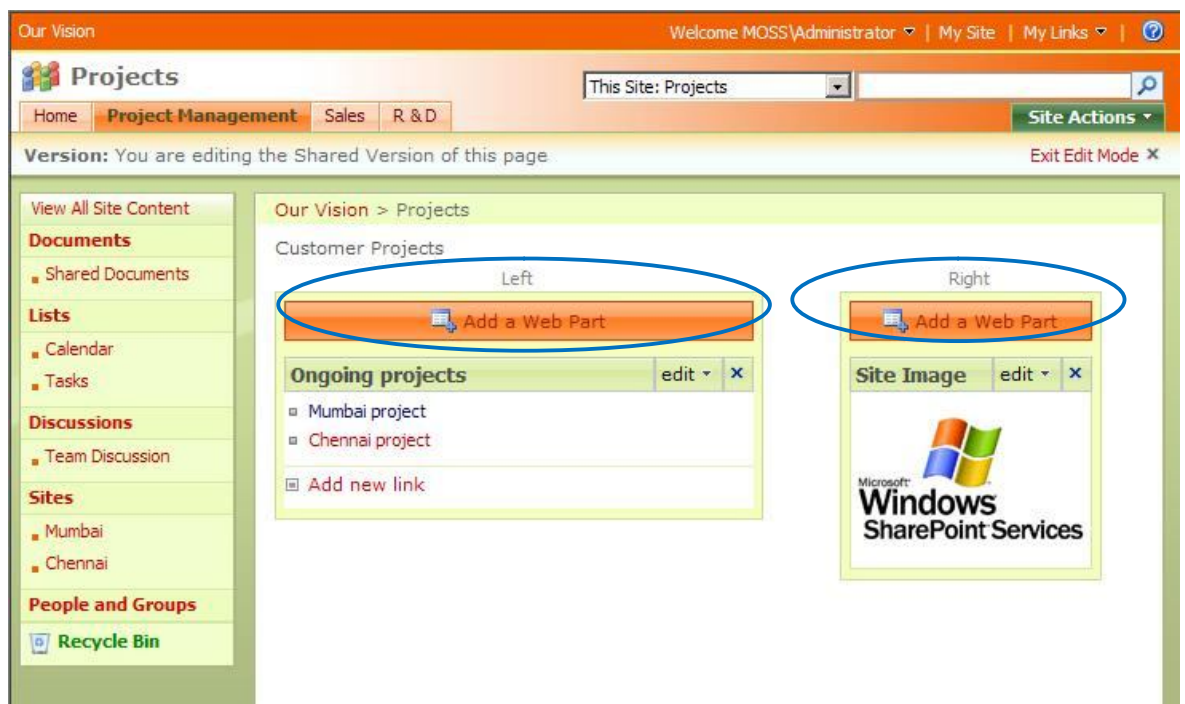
Our Vision

Welcome MOSS\Administrator ▾ | My Site | My Links ▾ |

Projects

This Site: Projects

Home | Project Management | Sales | R & D

Site Actions ▾

Version: You are editing the Shared Version of this page

Exit Edit Mode ×

View All Site Content

Documents

Shared Documents

Lists

Calendar

Tasks

Discussions

Team Discussion

Sites

Mumbai

Chennai

People and Groups

Recycle Bin

Our Vision > Projects

Customer Projects

Left

Add a Web Part

Ongoing projects | edit ▾ | ×

Mumbai project

Chennai project

Add new link

Right

Add a Web Part

Site Image | edit ▾ | ×

Microsoft Windows SharePoint Services